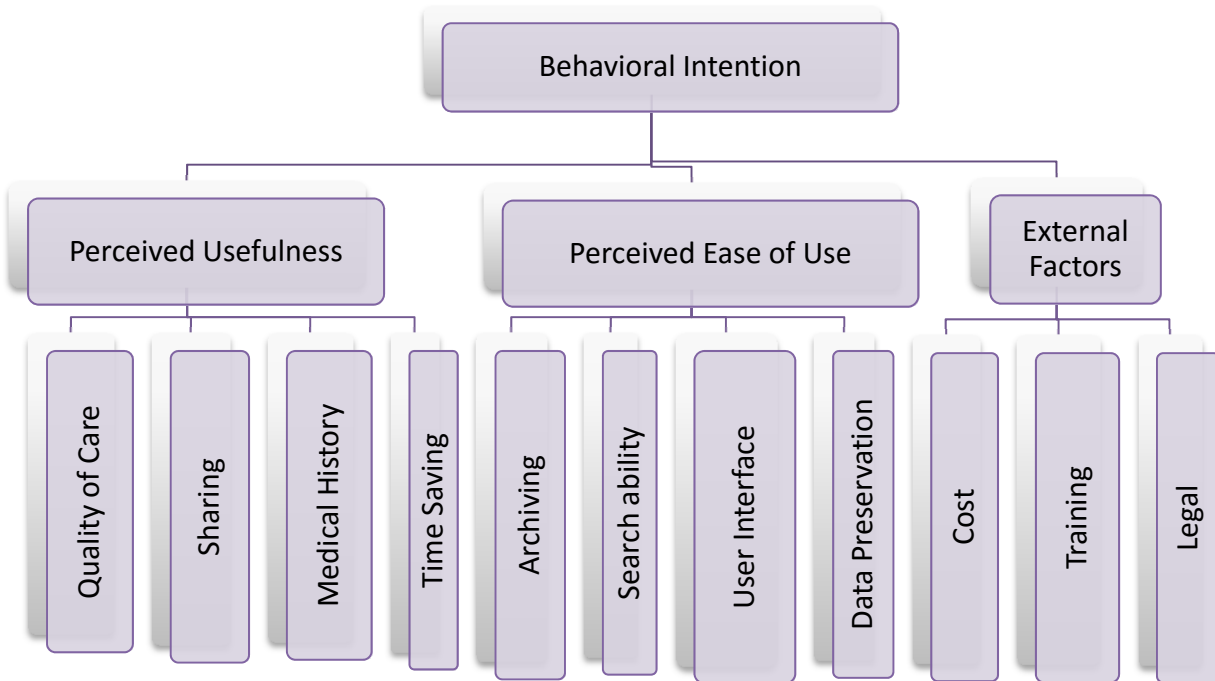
Behavioral Intention

Perceived Usefulness

Perceived Ease of Use

External Factors

Quality of Care

Sharing

Medical History

Time Saving

Archiving

Search ability

User Interface

Data Preservation

Cost

Training

Legal